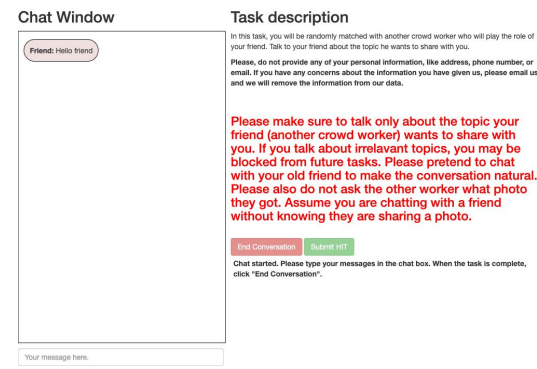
Chat Window

Friend: Hello friend

Your message here.

Task description

In this task, you will be randomly matched with another crowd worker who will play the role of your friend. Talk to your friend about the topic he wants to share with you.

Please, do not provide any of your personal information, like address, phone number, or email. If you have any concerns about the information you have given us, please email us and we will remove the information from our data.

Please make sure to talk only about the topic your friend (another crowd worker) wants to share with you. If you talk about irrelavant topics, you may be blocked from future tasks. Please pretend to chat with your old friend to make the conversation natural. Please also do not ask the other worker what photo they got. Assume you are chatting with a friend without knowing they are sharing a photo.

End Conversation Submit HIT

Chat started. Please type your messages in the chat box. When the task is complete, click "End Conversation".